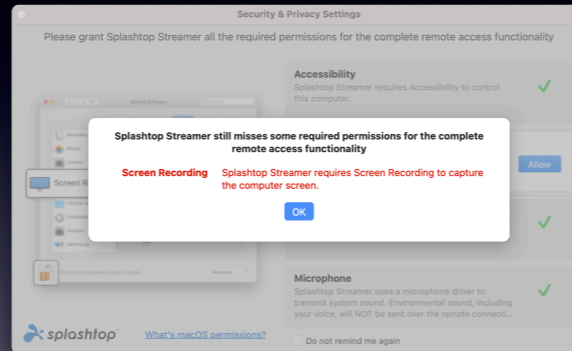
Security & Privacy Settings

Please grant Splashtop Streamer all the required permissions for the complete remote access functionality

Accessibility
Splashtop Streamer requires Accessibility to control this computer.

Allow

Screen Re

Splashtop Streamer still misses some required permissions for the complete remote access functionality

Screen Recording
Splashtop Streamer requires Screen Recording to capture the computer screen.

OK

Microphone
Splashtop Streamer uses a microphone driver to transmit system sound. Environmental sound, including your voice, will NOT be sent over the remote connecti...

splashtop

What's macOS permissions?

Do not remind me again